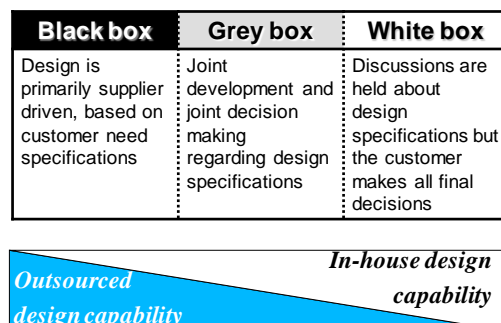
| Black box | Grey box | White box |
|---|---|---|
| Design is primarily supplier driven, based on customer need specifications | Joint development and joint decision making regarding design specifications | Discussions are held about design specifications but the customer makes all final decisions |

In-house design capability

Outsourced design capability